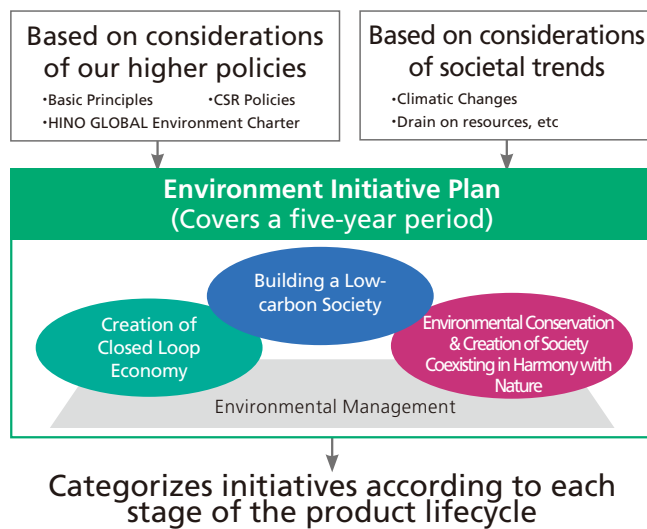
Based on considerations of our higher policies

・Basic Principles ・CSR Policies

・HINO GLOBAL Environment Charter

Based on considerations of societal trends

・Climatic Changes

・Drain on resources, etc

Environment Initiative Plan

(Covers a five-year period)

Building a Low-carbon Society

Creation of Closed Loop Economy

Environmental Conservation & Creation of Society Coexisting in Harmony with Nature

Environmental Management

Categorizes initiatives according to each stage of the product lifecycle